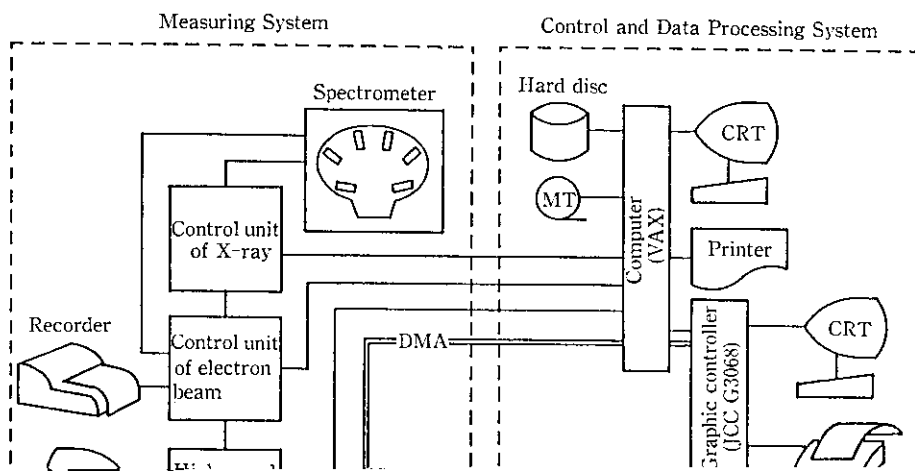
Measuring System

Control and Data Processing System

Spectrometer

Hard disc

CRT

MT

Control unit of X-ray

Computer (VAX)

Printer

Recorder

Control unit of electron beam

DMA

Graphic controller (JCC G3068)

CRT

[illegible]